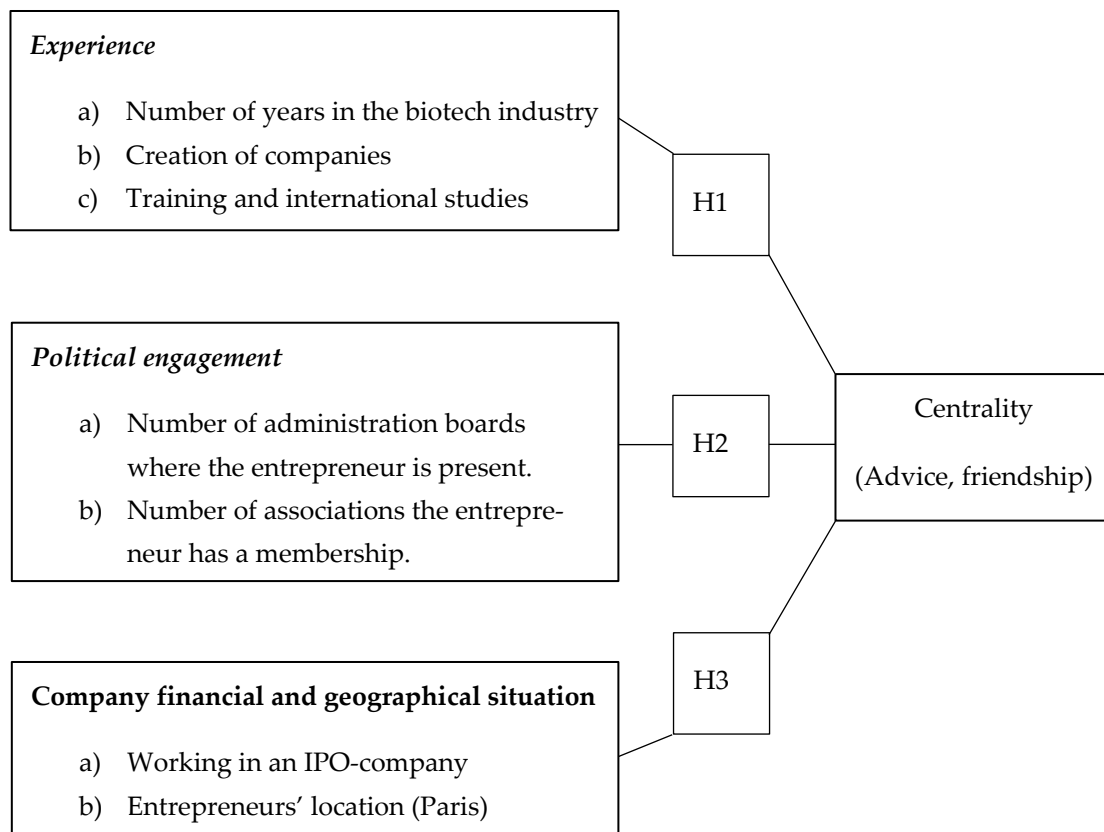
*Experience*

a) Number of years in the biotech industry
b) Creation of companies
c) Training and international studies

H1

*Political engagement*

a) Number of administration boards where the entrepreneur is present.
b) Number of associations the entrepreneur has a membership.

H2

Centrality

(Advice, friendship)

H3

**Company financial and geographical situation**

a) Working in an IPO-company
b) Entrepreneurs' location (Paris)